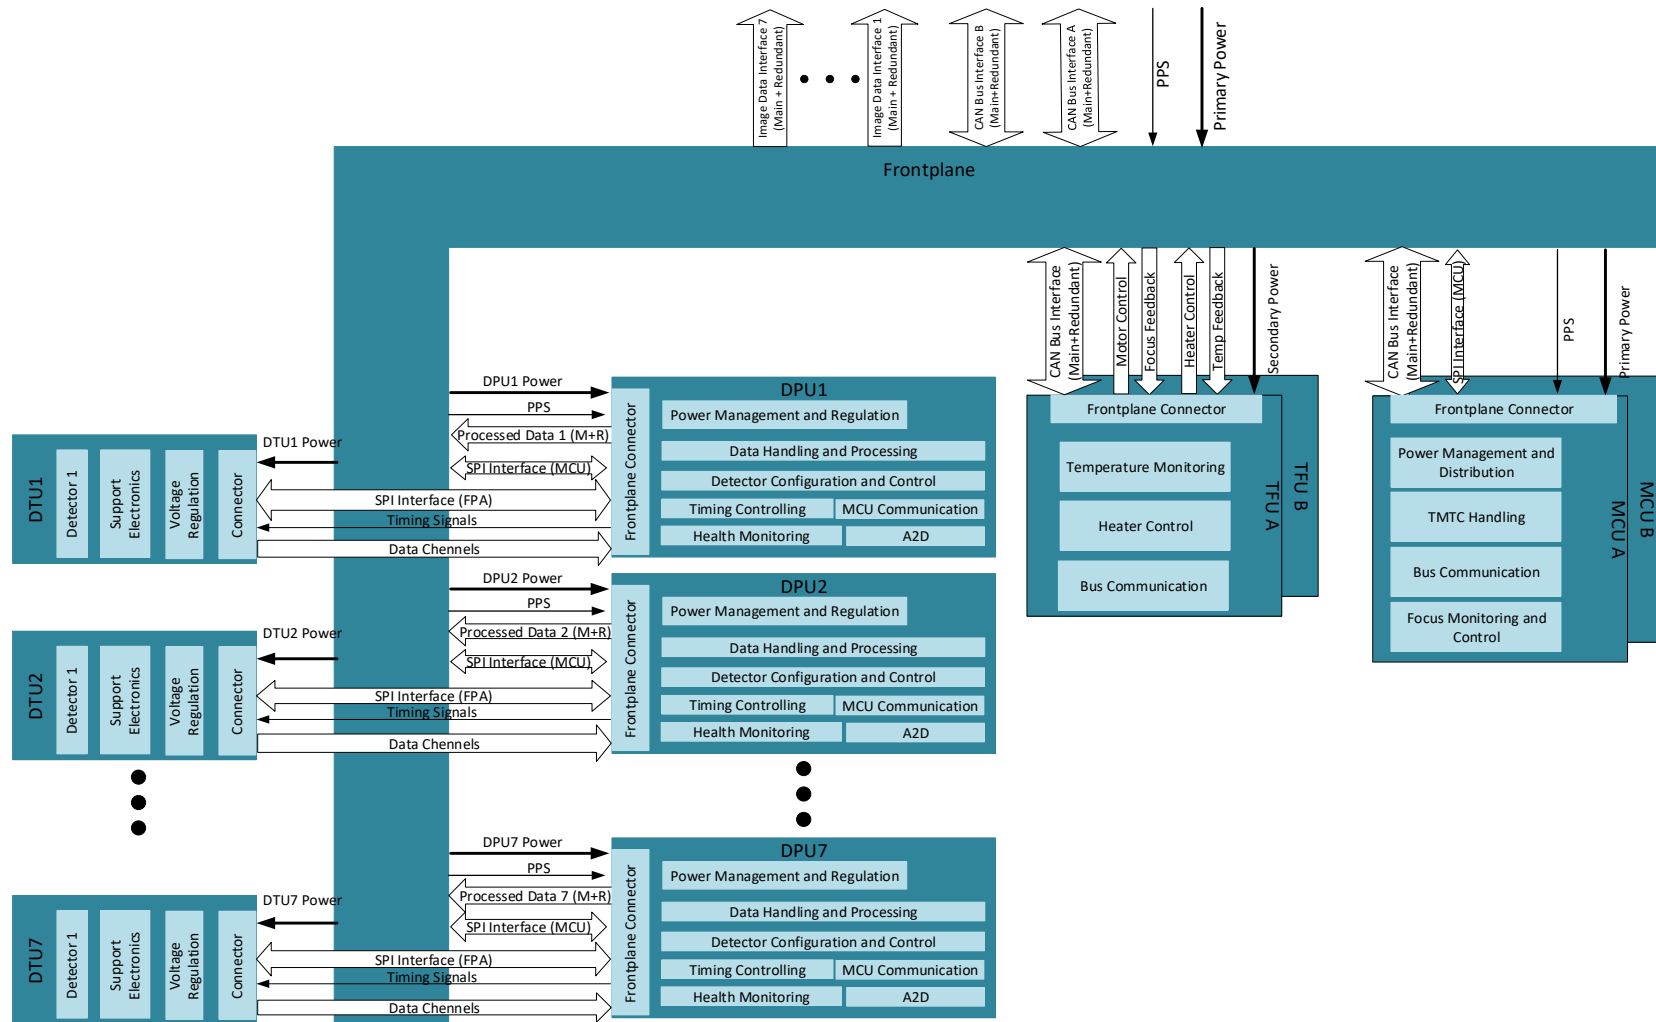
Image Data Interface 7 (Main + Redundant)

Image Data Interface 1 (Main + Redundant)

CAN Bus Interface B (Main+Redundant)

CAN Bus Interface A (Main+Redundant)

PPS

Primary Power

Frontplane

CAN Bus Interface (Main+Redundant)

Motor Control

Focus Feedback

Heater Control

Temp Feedback

Secondary Power

CAN Bus Interface (Main+Redundant)

SPI Interface (MCU)

PPS

Primary Power

Frontplane Connector

Temperature Monitoring

Heater Control

Bus Communication

TFU A

TFU B

Frontplane Connector

Power Management and Distribution

TMTC Handling

Bus Communication

Focus Monitoring and Control

MCU A

MCU B

DPU1 Power

PPS

Processed Data 1 (M+R)

SPI Interface (MCU)

DTU1 Power

SPI Interface (FPA)

Timing Signals

Data Chennels

DTU1

Detector 1

Support Electronics

Voltage Regulation

Connector

Frontplane Connector

DPU1

Power Management and Regulation

Data Handling and Processing

Detector Configuration and Control

Timing Controlling

MCU Communication

Health Monitoring

A2D

DPU2 Power

PPS

Processed Data 2 (M+R)

SPI Interface (MCU)

DTU2 Power

SPI Interface (FPA)

Timing Signals

Data Chennels

DTU2

Detector 1

Support Electronics

Voltage Regulation

Connector

Frontplane Connector

DPU2

Power Management and Regulation

Data Handling and Processing

Detector Configuration and Control

Timing Controlling

MCU Communication

Health Monitoring

A2D

DPU7 Power

PPS

Processed Data 7 (M+R)

SPI Interface (MCU)

DTU7 Power

SPI Interface (FPA)

Timing Signals

Data Chennels

DTU7

Detector 1

Support Electronics

Voltage Regulation

Connector

Frontplane Connector

DPU7

Power Management and Regulation

Data Handling and Processing

Detector Configuration and Control

Timing Controlling

MCU Communication

Health Monitoring

A2D